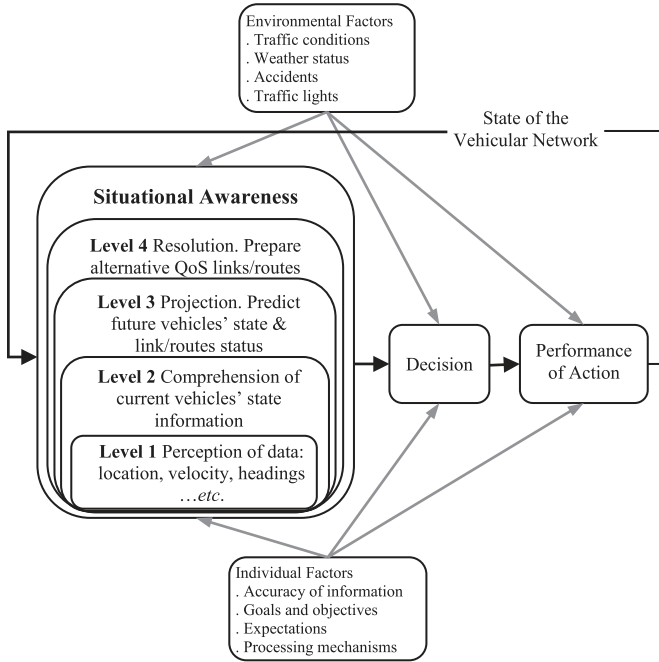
Environmental Factors
. Traffic conditions
. Weather status
. Accidents
. Traffic lights

State of the Vehicular Network

Situational Awareness

Level 4 Resolution. Prepare alternative QoS links/routes

Level 3 Projection. Predict future vehicles' state & link/routes status

Level 2 Comprehension of current vehicles' state information

Level 1 Perception of data: location, velocity, headings …etc.

Decision

Performance of Action

Individual Factors
. Accuracy of information
. Goals and objectives
. Expectations
. Processing mechanisms